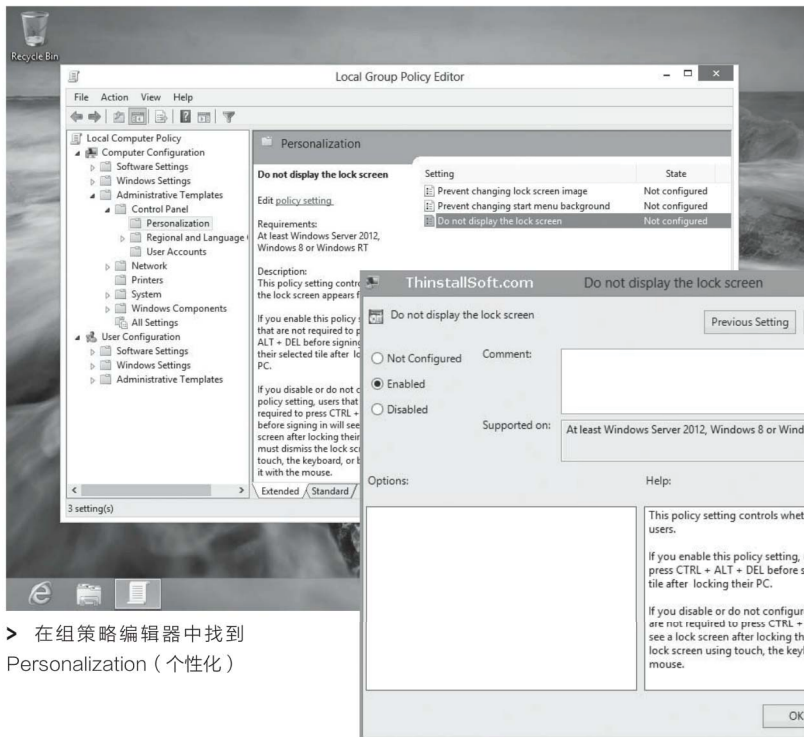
Recycle Bin

Local Group Policy Editor

File Action View Help

Local Computer Policy
Computer Configuration
Software Settings
Windows Settings
Administrative Templates
Control Panel
Personalization
Regional and Language
User Accounts
Network
Printers
System
Windows Components
All Settings
User Configuration
Software Settings
Windows Settings
Administrative Templates

Personalization

Do not display the lock screen

Edit policy setting

Requirements:
At least Windows Server 2012, Windows 8 or Windows RT

Description:
This policy setting contro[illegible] the lock screen appears f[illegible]

If you enable this policy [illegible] that are not required to p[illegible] ALT + DEL before signing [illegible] their selected tile after lo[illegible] PC.

If you disable or do not c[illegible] policy setting, users that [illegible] required to press CTRL + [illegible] before signing in will see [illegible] screen after locking their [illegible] must dismiss the lock sc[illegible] touch, the keyboard, or b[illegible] it with the mouse.

| Setting | State |
|---|---|
| Prevent changing lock screen image | Not configured |
| Prevent changing start menu background | Not configured |
| Do not display the lock screen | Not configured |

Extended Standard

3 setting(s)

ThinstallSoft.com

Do not display the lock screen

Do not display the lock screen

Previous Setting

Not Configured
Comment:
Enabled
Disabled
Supported on: At least Windows Server 2012, Windows 8 or Wind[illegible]

Options:
Help:

This policy setting controls whet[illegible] users.

If you enable this policy setting, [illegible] press CTRL + ALT + DEL before s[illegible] tile after locking their PC.

If you disable or do not configur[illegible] are not required to press CTRL + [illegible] see a lock screen after locking th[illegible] lock screen using touch, the keyb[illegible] mouse.

OK

> 在组策略编辑器中找到 Personalization（个性化）